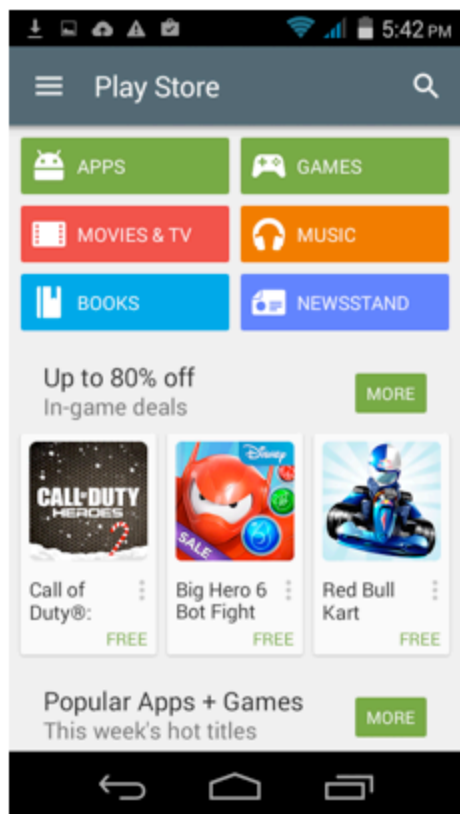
5:42 PM

Play Store

APPS

GAMES

MOVIES & TV

MUSIC

BOOKS

NEWSSTAND

Up to 80% off
In-game deals

MORE

CALL DUTY HEROES

Disney

SALE

Call of Duty®:
FREE

Big Hero 6 Bot Fight
FREE

Red Bull Kart
FREE

Popular Apps + Games
This week's hot titles

MORE